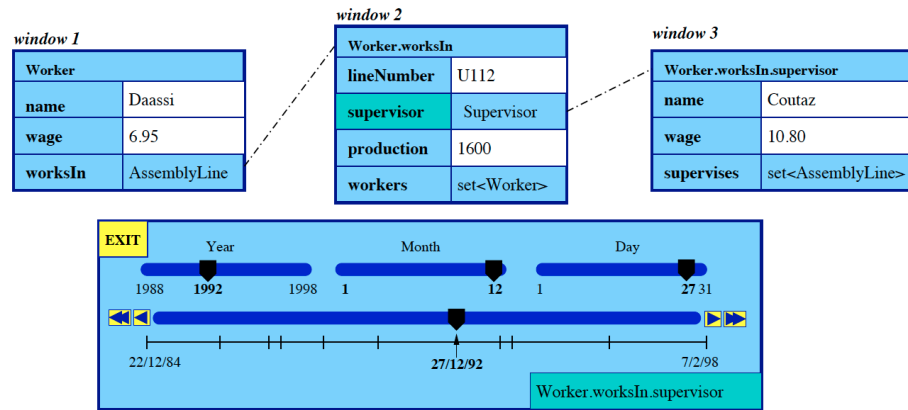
window 1

| Worker | |
|---|---|
| name | Daassi |
| wage | 6.95 |
| worksIn | AssemblyLine |

window 2

| Worker.worksIn | |
|---|---|
| lineNumber | U112 |
| supervisor | Supervisor |
| production | 1600 |
| workers | set<Worker> |

window 3

| Worker.worksIn.supervisor | |
|---|---|
| name | Coutaz |
| wage | 10.80 |
| supervises | set<AssemblyLine> |

EXIT

Year
1988 1992 1998

Month
1 12

Day
1 27 31

22/12/84 27/12/92 7/2/98

Worker.worksIn.supervisor